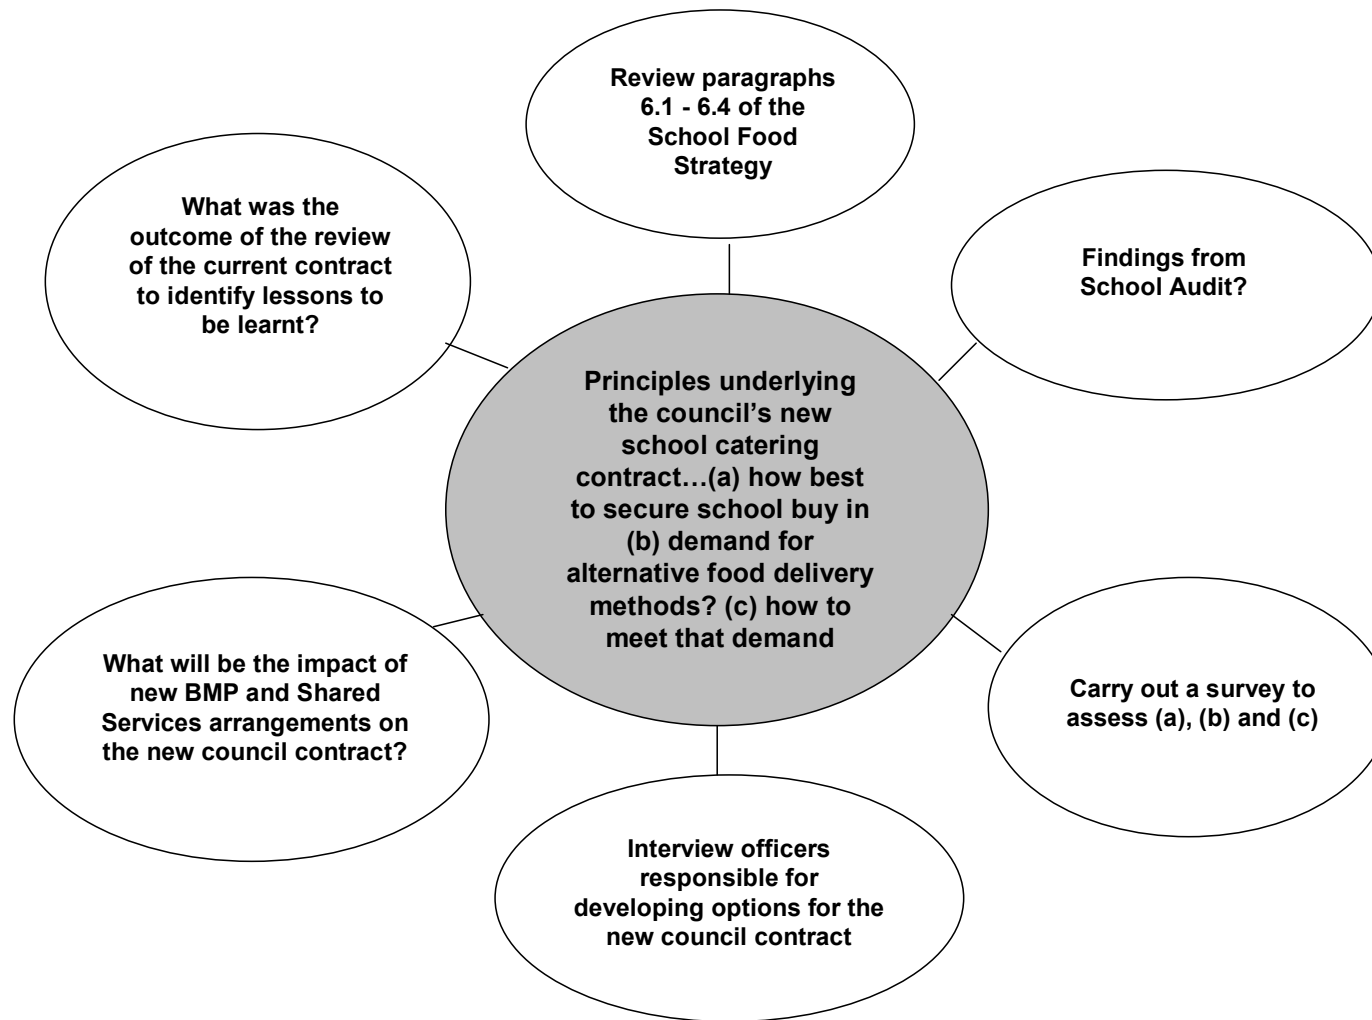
Review paragraphs 6.1 - 6.4 of the School Food Strategy

What was the outcome of the review of the current contract to identify lessons to be learnt?

Findings from School Audit?

Principles underlying the council's new school catering contract…(a) how best to secure school buy in (b) demand for alternative food delivery methods? (c) how to meet that demand

What will be the impact of new BMP and Shared Services arrangements on the new council contract?

Carry out a survey to assess (a), (b) and (c)

Interview officers responsible for developing options for the new council contract